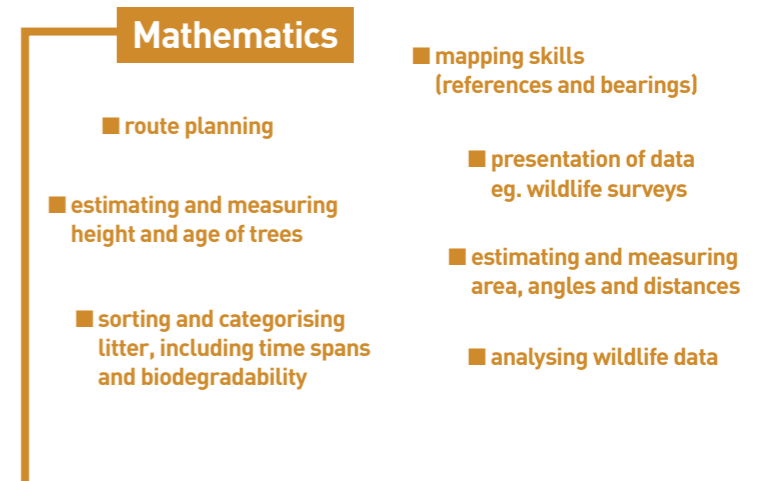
Mathematics

■ mapping skills (references and bearings)

■ route planning

■ presentation of data eg. wildlife surveys

■ estimating and measuring height and age of trees

■ estimating and measuring area, angles and distances

■ sorting and categorising litter, including time spans and biodegradability

■ analysing wildlife data